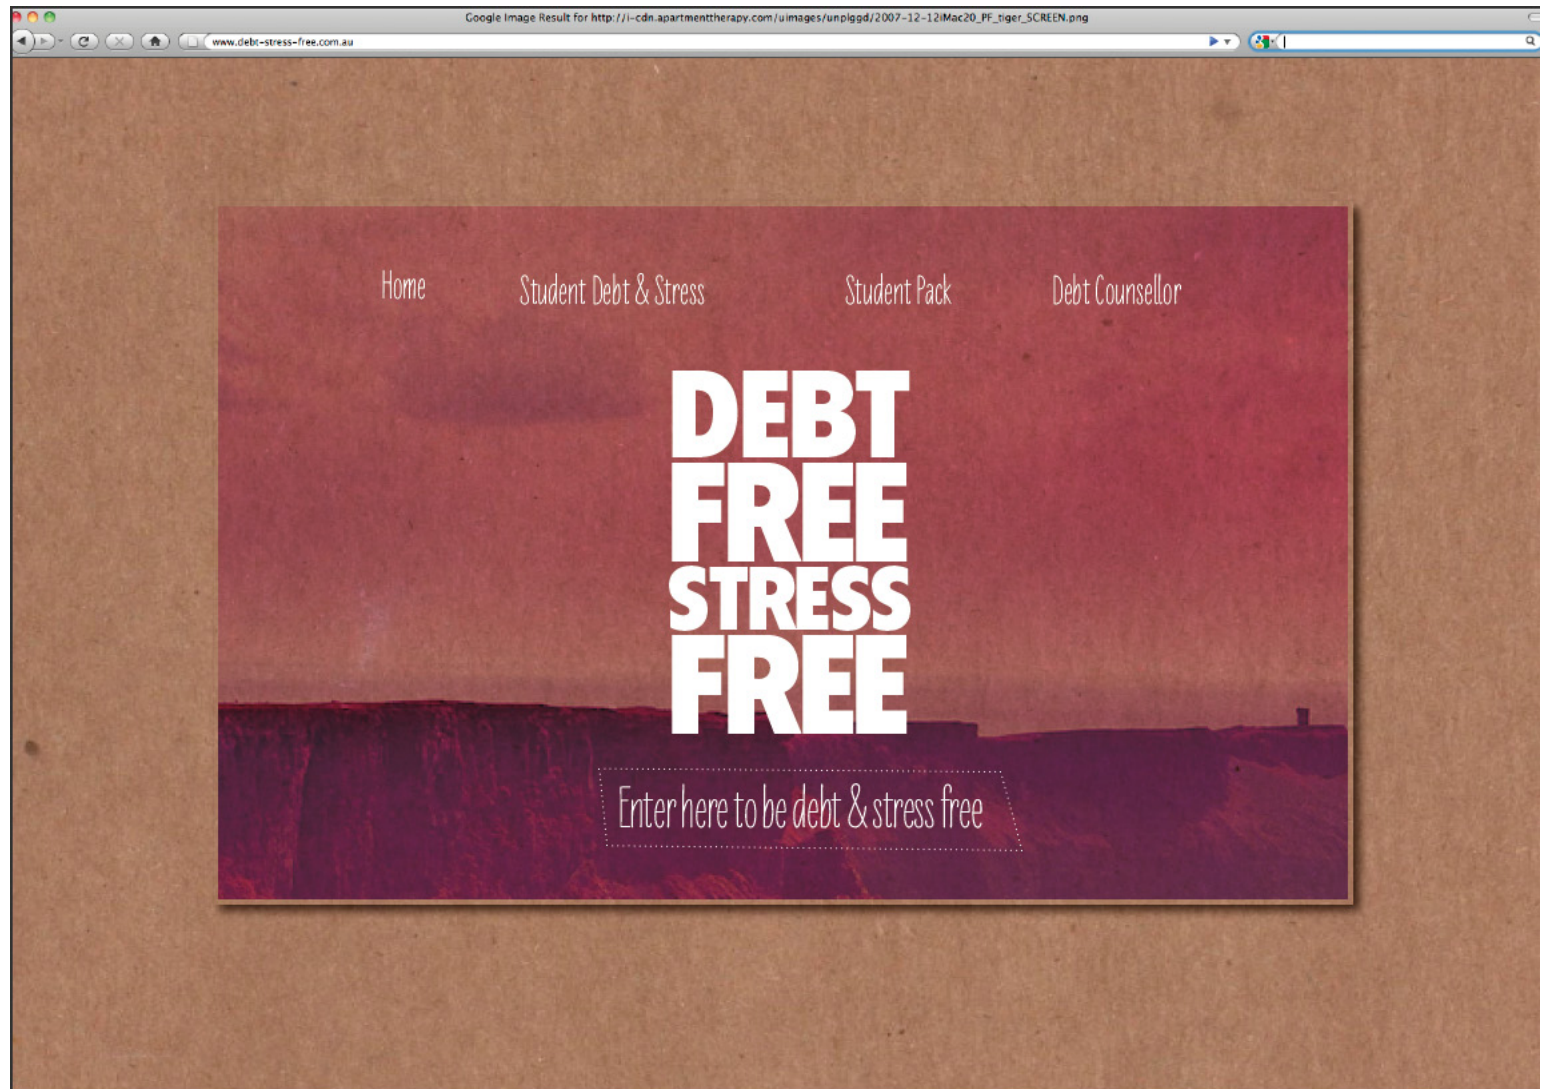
Google Image Result for http://i-cdn.apartmenttherapy.com/uimages/unplggd/2007-12-12iMac20_PF_tiger_SCREEN.png

www.debt-stress-free.com.au

Home

Student Debt & Stress

Student Pack

Debt Counsellor

DEBT
FREE
STRESS
FREE

Enter here to be debt & stress free